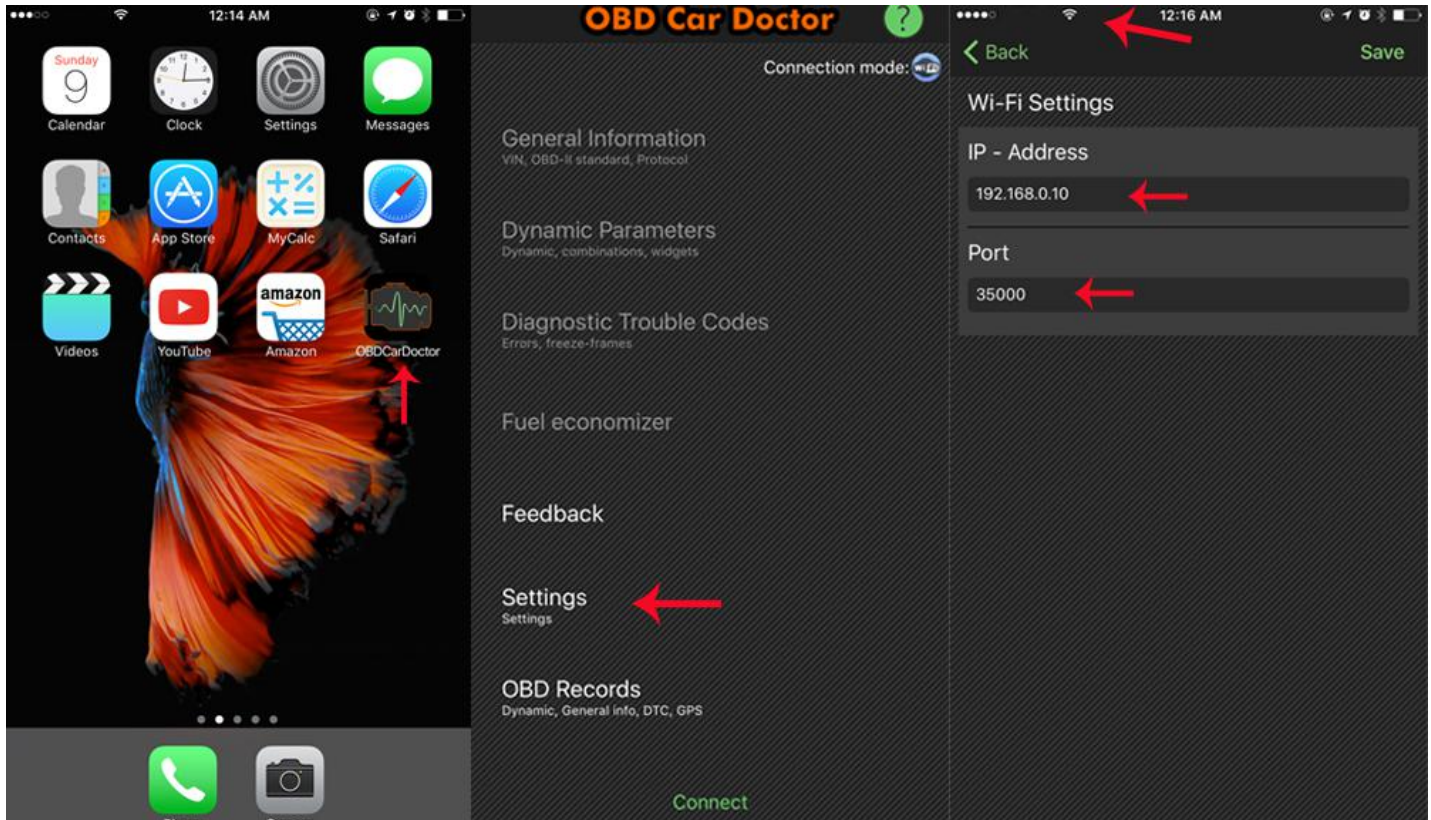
12:14 AM

Sunday
9
Calendar

Clock

Settings

Messages

Contacts

App Store

MyCalc

Safari

Videos

YouTube

amazon
Amazon

OBDCarDoctor

OBD Car Doctor

?

Connection mode:

General Information
VIN, OBD-II standard, Protocol

Dynamic Parameters
Dynamic, combinations, widgets

Diagnostic Trouble Codes
Errors, freeze-frames

Fuel economizer

Feedback

Settings
Settings

OBD Records
Dynamic, General info, DTC, GPS

Connect

12:16 AM

Back

Save

Wi-Fi Settings

IP - Address

192.168.0.10

Port

35000